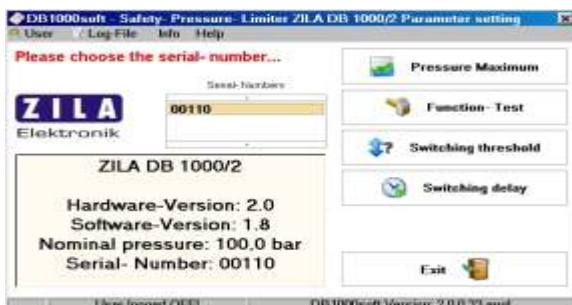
DB1000soft - Safety- Pressure- Limiter ZILA DB 1000/2 Parameter setting

User Log-File Info Help

Please choose the serial- number...

Serial-Numbers

00110

ZILA
Elektronik

ZILA DB 1000/2

Hardware-Version: 2.0
Software-Version: 1.8
Nominal pressure: 100,0 bar
Serial- Number: 00110

Pressure Maximum

Function- Test

Switching threshold

Switching delay

Exit

User logged OFF

DB1000soft Version: 2.0.0.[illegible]